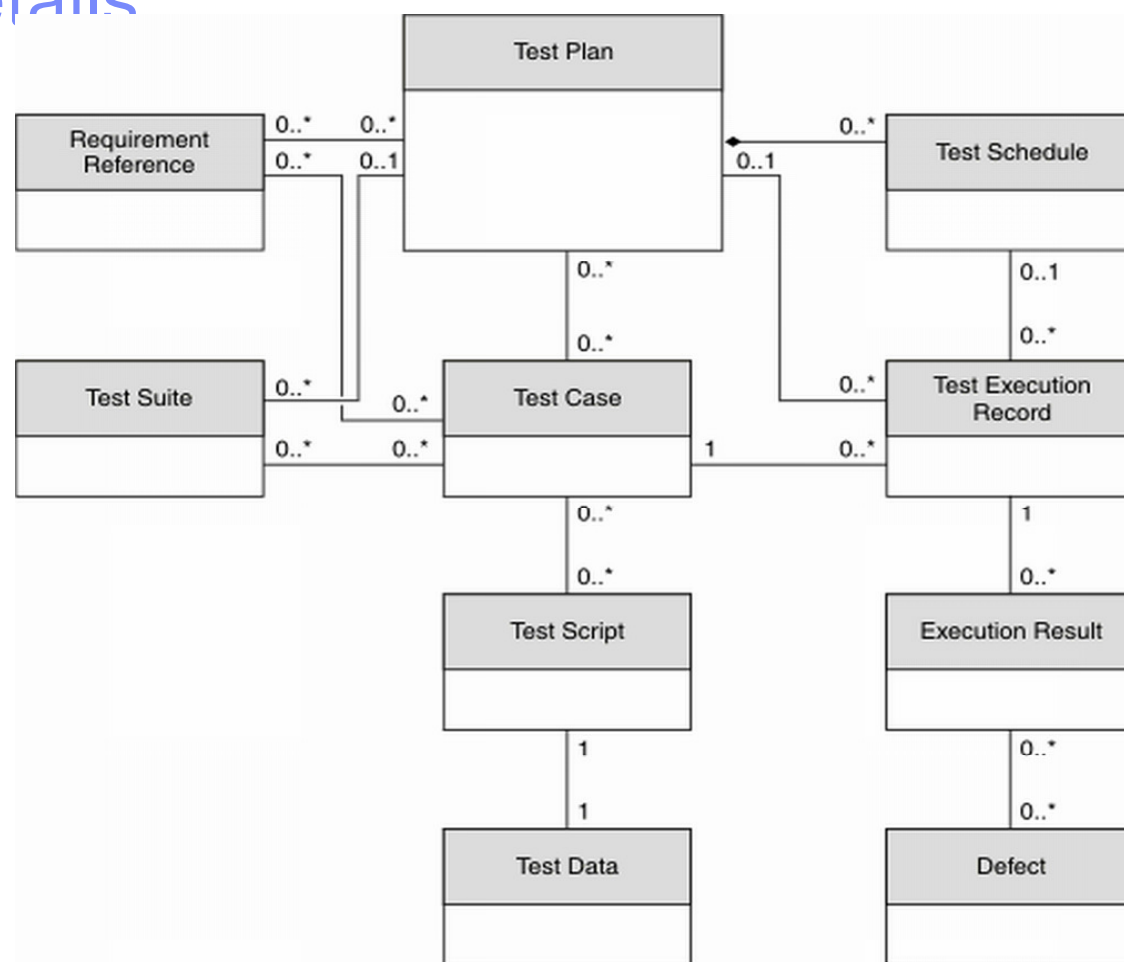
etails

Test Plan

Requirement Reference

0..*

0..*

0..*

0..1

0..*

0..1

Test Schedule

0..*

0..1

0..*

Test Suite

0..*

0..*

0..*

Test Case

0..*

Test Execution Record

0..*

0..*

1

0..*

0..*

1

0..*

Test Script

Execution Result

1

1

0..*

0..*

Test Data

Defect